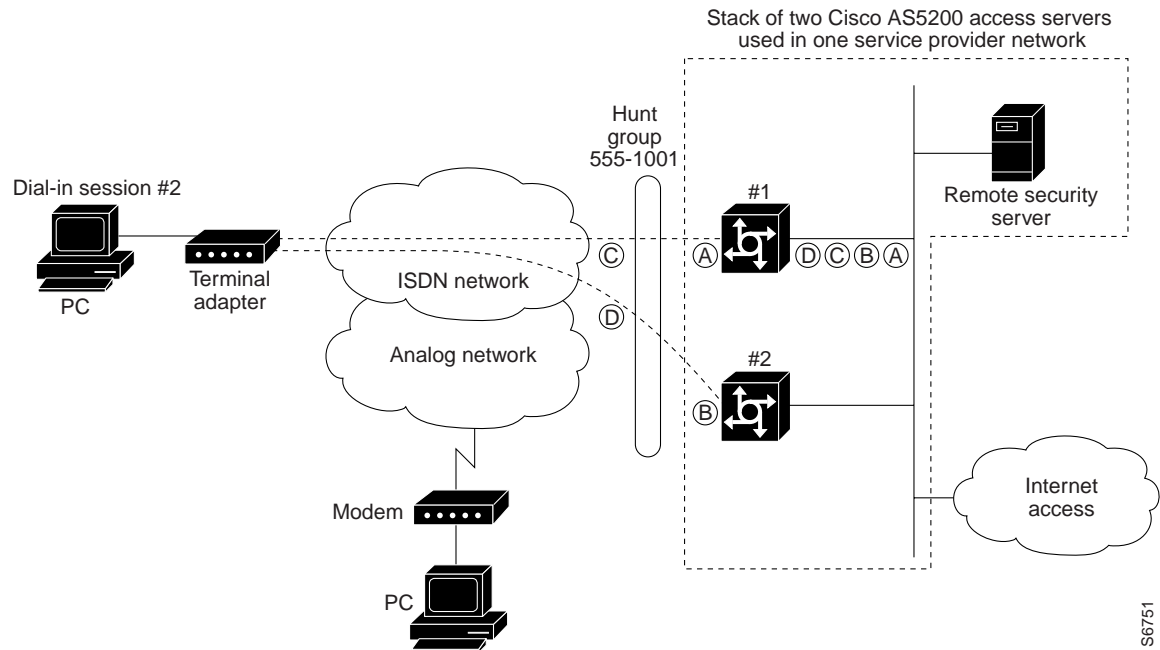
Stack of two Cisco AS5200 access servers used in one service provider network

Hunt group 555-1001

Dial-in session #2

PC

Terminal adapter

ISDN network

Analog network

Modem

PC

C

D

A

#1

D C B A

Remote security server

#2

B

Internet access

S6751